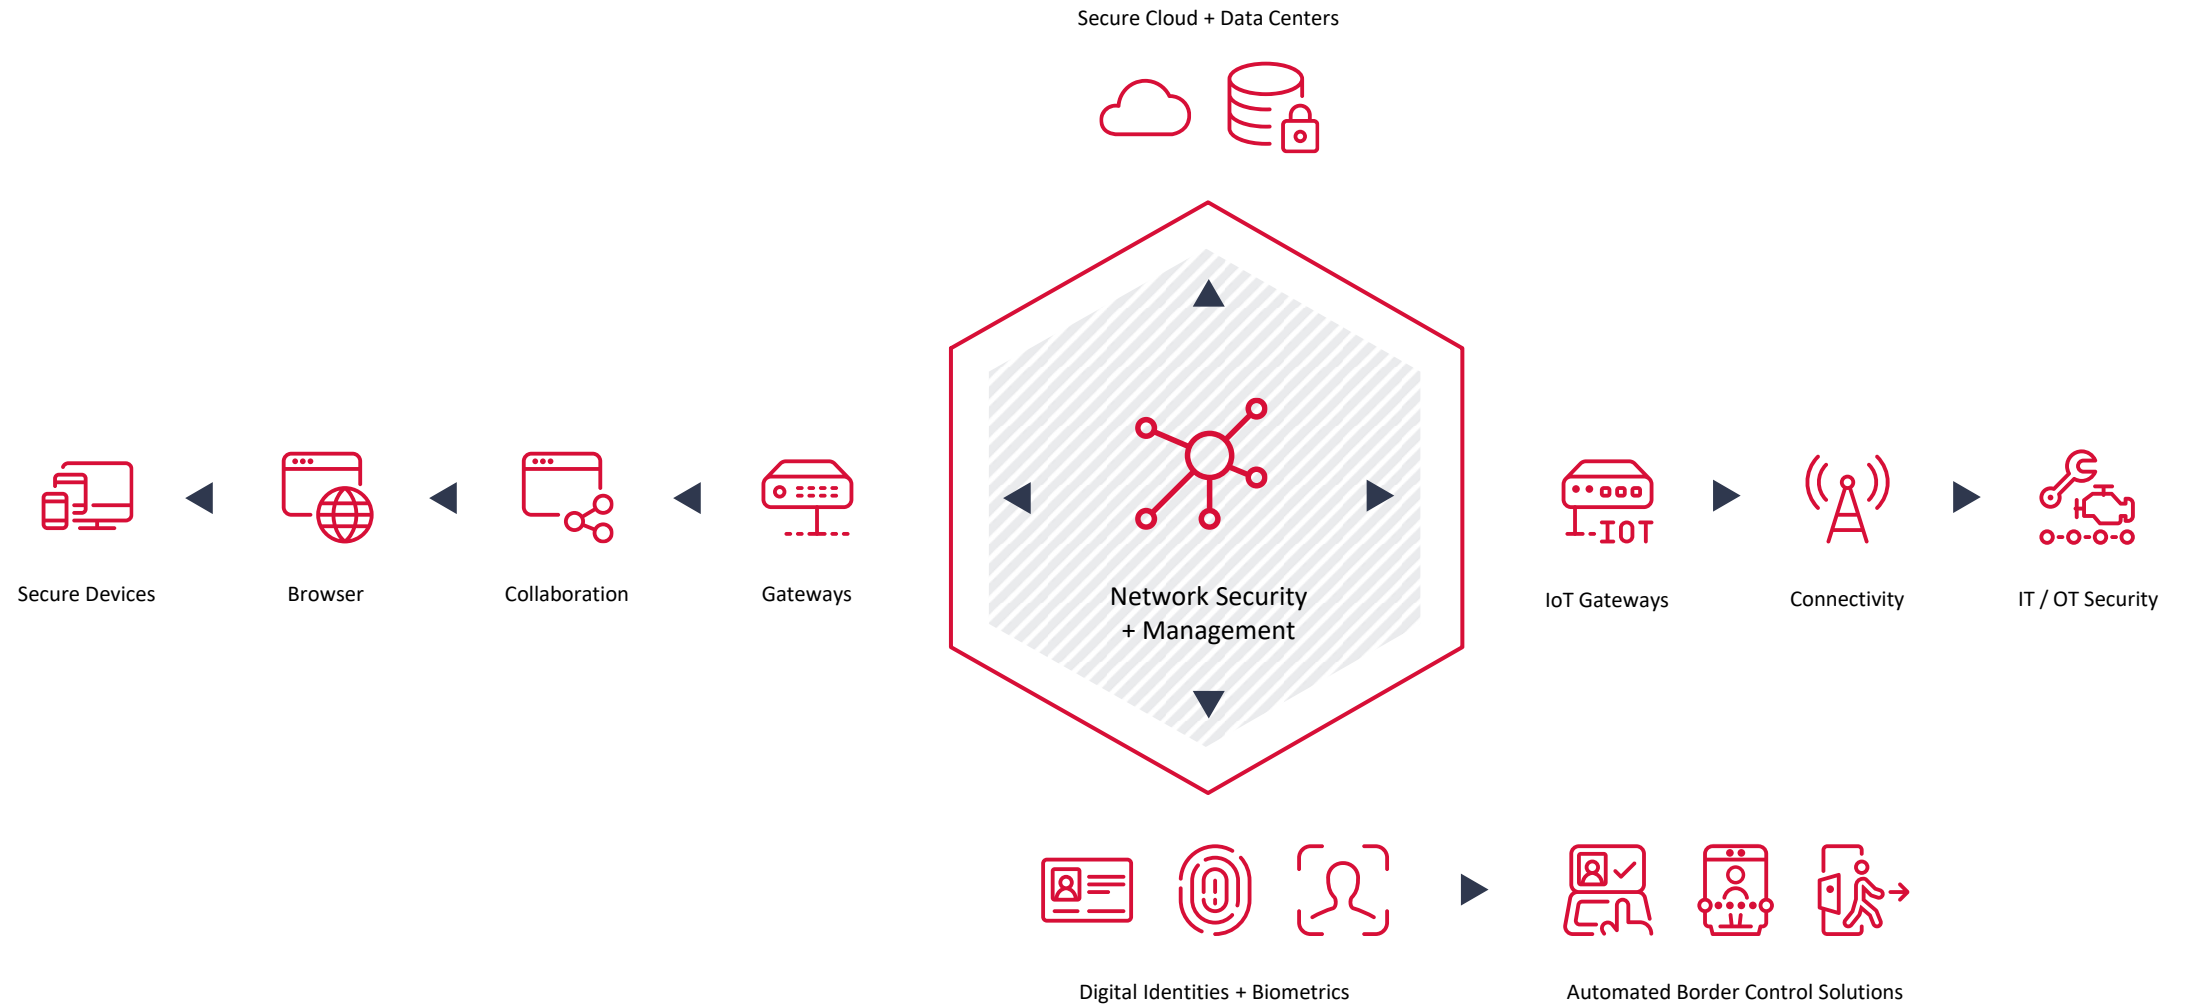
Secure Cloud + Data Centers

Secure Devices

Browser

Collaboration

Gateways

Network Security
+ Management

IOT

IoT Gateways

Connectivity

IT / OT Security

Digital Identities + Biometrics

Automated Border Control Solutions